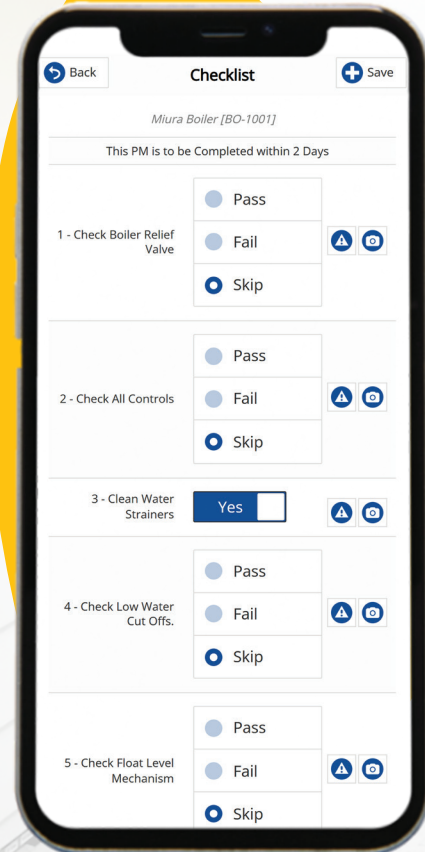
Back

Checklist

Save

Miura Boiler [BO-1001]

This PM is to be Completed within 2 Days

1 - Check Boiler Relief Valve

Pass

Fail

Skip

2 - Check All Controls

Pass

Fail

Skip

3 - Clean Water Strainers

Yes

4 - Check Low Water Cut Offs.

Pass

Fail

Skip

5 - Check Float Level Mechanism

Pass

Fail

Skip